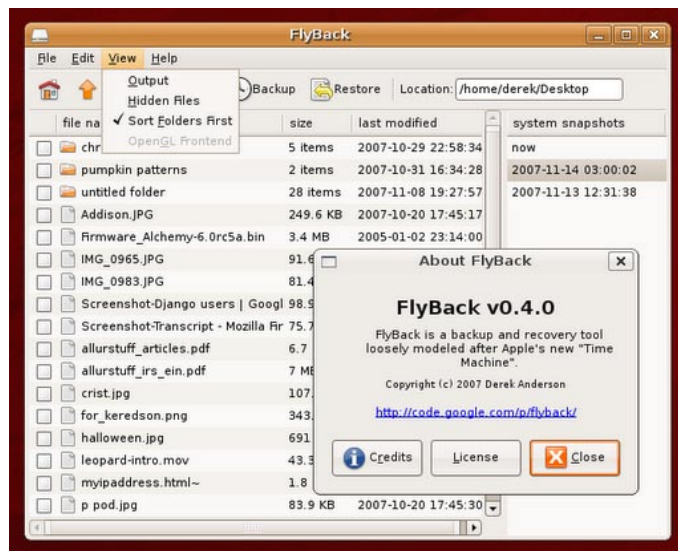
FlyBack

File Edit View Help

Output
Hidden Files
✓ Sort Folders First
OpenGL Frontend

Backup Restore Location: /home/derek/Desktop

| file na | size | last modified |
|---|---|---|
| chr | 5 items | 2007-10-29 22:58:34 |
| pumpkin patterns | 2 items | 2007-10-31 16:34:28 |
| untitled folder | 28 items | 2007-11-08 19:27:57 |
| Addison.JPG | 249.6 KB | 2007-10-20 17:45:17 |
| Firmware_Alchemy-6.0rc5a.bin | 3.4 MB | 2005-01-02 23:14:00 |
| IMG_0965.JPG | 91.6 | |
| IMG_0983.JPG | 81.4 | |
| Screenshot-Django users \| Googl | 98.9 | |
| Screenshot-Transcript - Mozilla Fir | 75.7 | |
| allurstuff_articles.pdf | 6.7 | |
| allurstuff_irs_ein.pdf | 7 MB | |
| crist.jpg | 107. | |
| for_keredson.png | 343. | |
| halloween.jpg | 691 | |
| leopard-intro.mov | 43.3 | |
| myipaddress.html~ | 1.8 | |
| p pod.jpg | 83.9 KB | 2007-10-20 17:45:30 |

| system snapshots |
|---|
| now |
| 2007-11-14 03:00:02 |
| 2007-11-13 12:31:38 |

About FlyBack

FlyBack v0.4.0

FlyBack is a backup and recovery tool loosely modeled after Apple's new "Time Machine".

Copyright (c) 2007 Derek Anderson

http://code.google.com/p/flyback/

Credits License Close